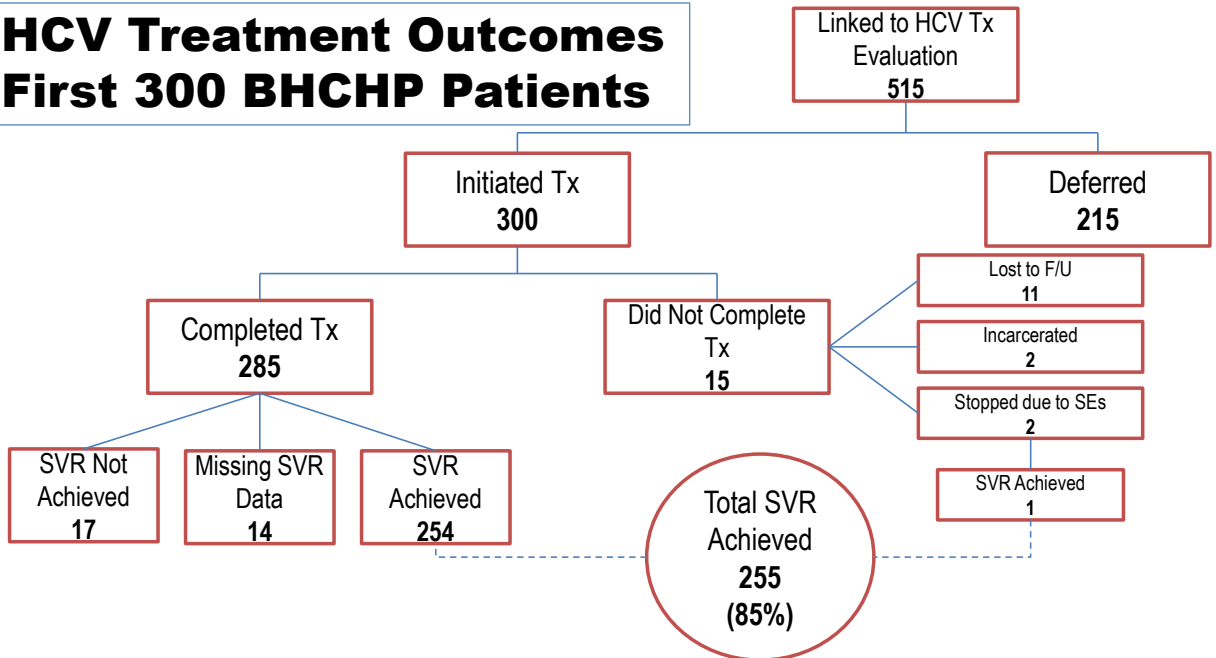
HCV Treatment Outcomes First 300 BHCHP Patients

Linked to HCV Tx Evaluation
515

Initiated Tx
300

Deferred
215

Completed Tx
285

Did Not Complete Tx
15

Lost to F/U
11

Incarcerated
2

Stopped due to SEs
2

SVR Achieved
1

SVR Not Achieved
17

Missing SVR Data
14

SVR Achieved
254

Total SVR Achieved
255
(85%)